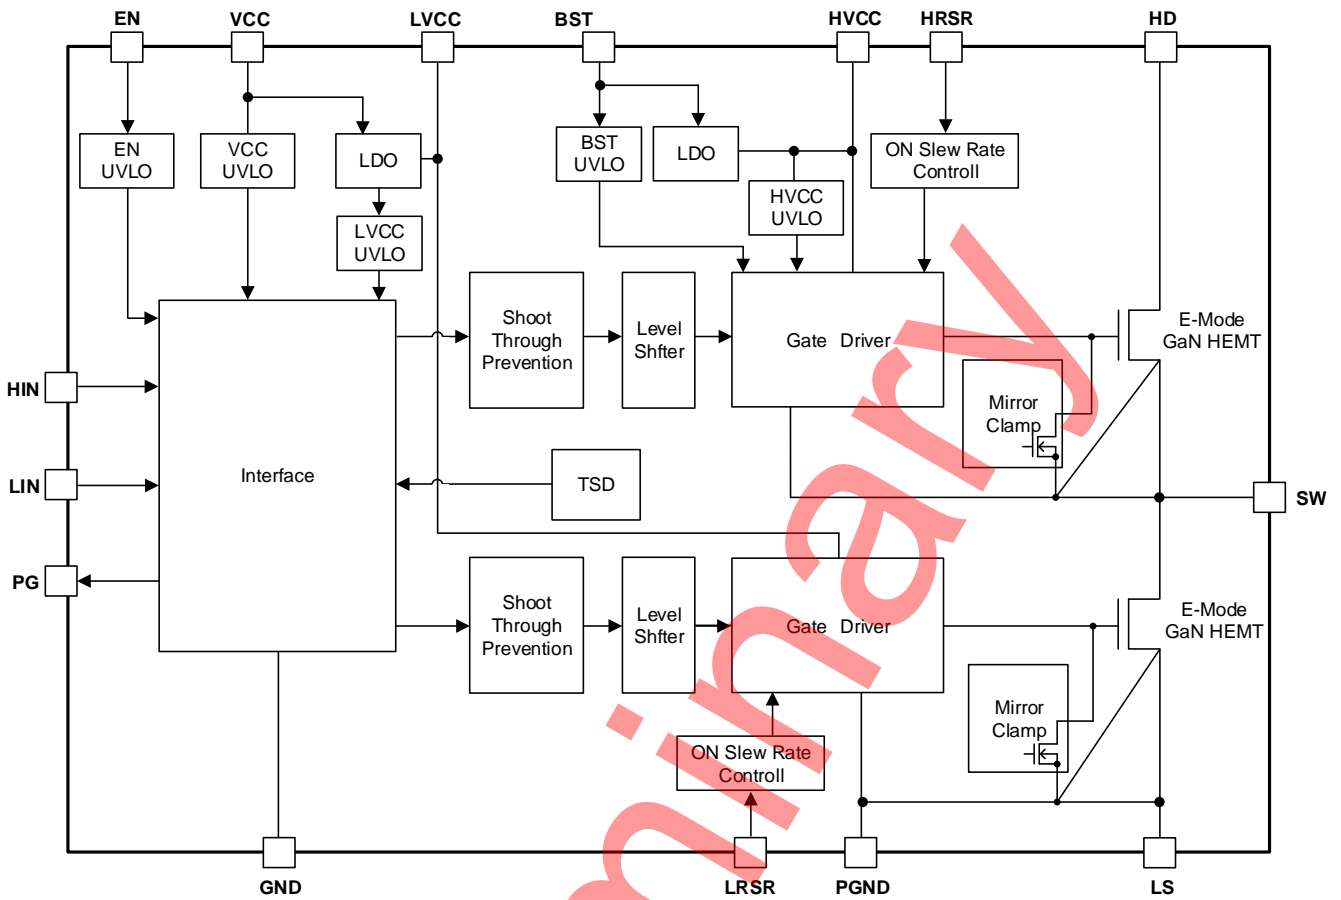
EN
VCC
LVCC
BST
HVCC
HRSR
HD

EN UVLO
VCC UVLO
LDO
LVCC UVLO
BST UVLO
LDO
HVCC UVLO
ON Slew Rate Controll

E-Mode GaN HEMT

HIN
LIN
PG

Interface

Shoot Through Prevention
Level Shfter
Gate Driver
Mirror Clamp

TSD

SW

Shoot Through Prevention
Level Shfter
Gate Driver
E-Mode GaN HEMT
Mirror Clamp
ON Slew Rate Controll

GND
LRSR
PGND
LS

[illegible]inary